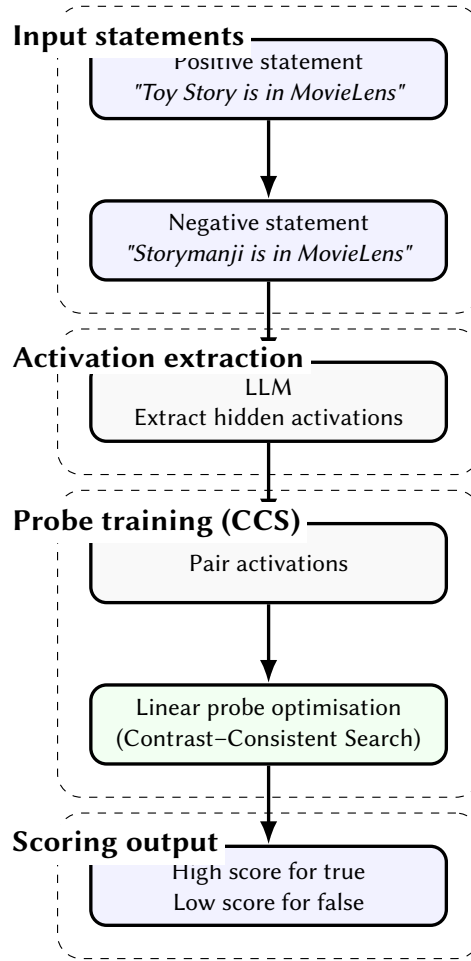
Input statements

Positive statement
"Toy Story is in MovieLens"

Negative statement
"Storymanji is in MovieLens"

Activation extraction

LLM
Extract hidden activations

Probe training (CCS)

Pair activations

Linear probe optimisation
(Contrast–Consistent Search)

Scoring output

High score for true
Low score for false